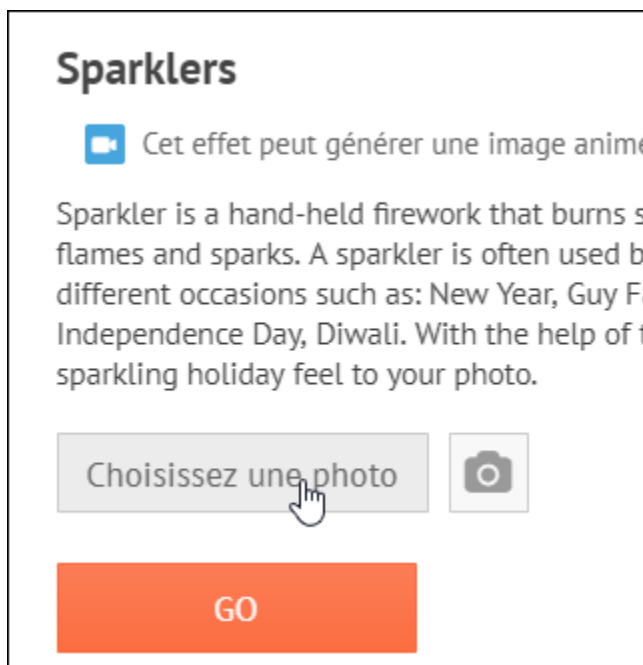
Sparklers

Cet effet peut générer une image animé

Sparkler is a hand-held firework that burns s flames and sparks. A sparkler is often used b different occasions such as: New Year, Guy Fa Independence Day, Diwali. With the help of t sparkling holiday feel to your photo.

Choisissez une photo

GO